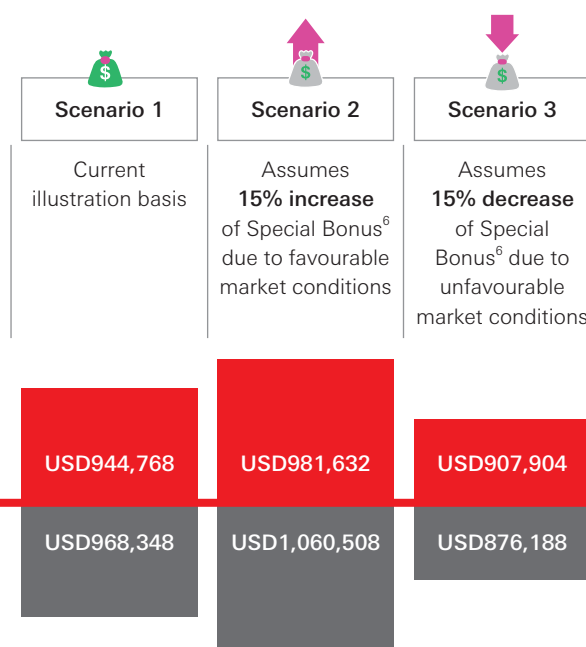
Scenario 1

Current illustration basis

USD944,768

USD968,348

Scenario 2

Assumes **15% increase** of Special Bonus$^6$ due to favourable market conditions

USD981,632

USD1,060,508

Scenario 3

Assumes **15% decrease** of Special Bonus$^6$ due to unfavourable market conditions

USD907,904

USD876,188